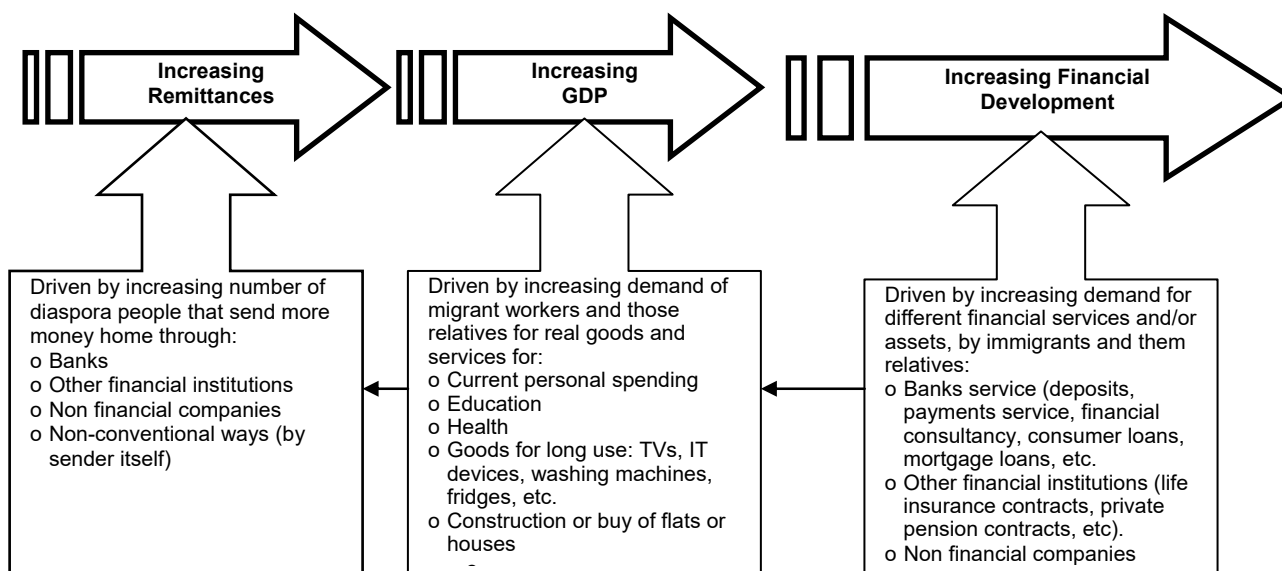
Increasing Remittances

Increasing GDP

Increasing Financial Development

Driven by increasing number of diaspora people that send more money home through:
o Banks
o Other financial institutions
o Non financial companies
o Non-conventional ways (by sender itself)

Driven by increasing demand of migrant workers and those relatives for real goods and services for:
o Current personal spending
o Education
o Health
o Goods for long use: TVs, IT devices, washing machines, fridges, etc.
o Construction or buy of flats or houses
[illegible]

Driven by increasing demand for different financial services and/or assets, by immigrants and them relatives:
o Banks service (deposits, payments service, financial consultancy, consumer loans, mortgage loans, etc.
o Other financial institutions (life insurance contracts, private pension contracts, etc).
o Non financial companies